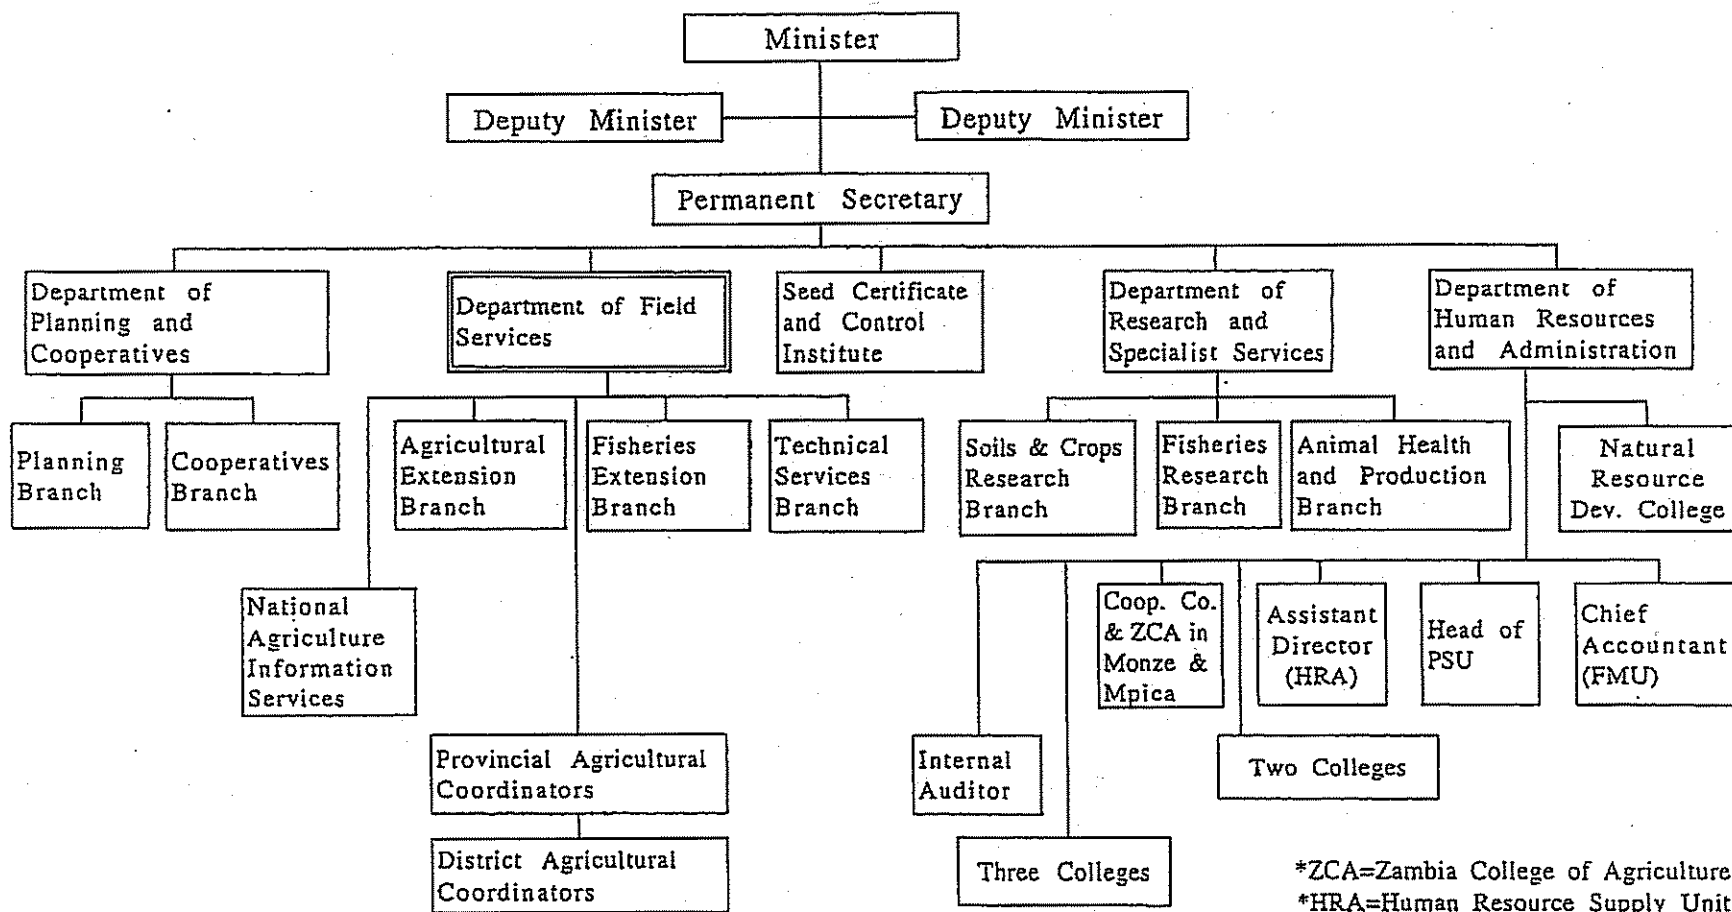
Minister

Deputy Minister

Deputy Minister

Permanent Secretary

Department of Planning and Cooperatives

Department of Field Services

Seed Certificate and Control Institute

Department of Research and Specialist Services

Department of Human Resources and Administration

Planning Branch

Cooperatives Branch

Agricultural Extension Branch

Fisheries Extension Branch

Technical Services Branch

Soils & Crops Research Branch

Fisheries Research Branch

Animal Health and Production Branch

Natural Resource Dev. College

National Agriculture Information Services

Coop. Co. & ZCA in Monze & Mpica

Assistant Director (HRA)

Head of PSU

Chief Accountant (FMU)

Provincial Agricultural Coordinators

Internal Auditor

Two Colleges

District Agricultural Coordinators

Three Colleges

*ZCA=Zambia College of Agriculture
*HRA=Human Resource Supply Unit